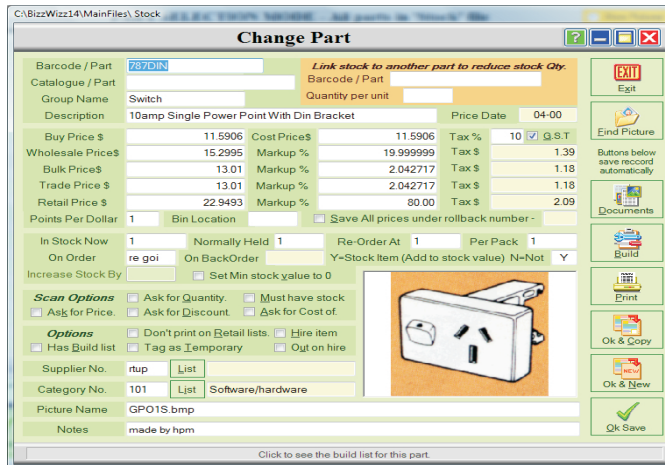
C:\BizzWizz14\MainFiles\ Stock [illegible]

Change Part

? 

Barcode / Part 787DIN

Catalogue / Part

Group Name Switch

Description 10amp Single Power Point With Din Bracket

Link stock to another part to reduce stock Qty.

Barcode / Part

Quantity per unit

Price Date 04-00

Buy Price $ 11.5906 Cost Price$ 11.5906 Tax % 10 G.S.T

Wholesale Price$ 15.2995 Markup % 19.999999 Tax $ 1.39

Bulk Price$ 13.01 Markup % 2.042717 Tax $ 1.18

Trade Price $ 13.01 Markup % 2.042717 Tax $ 1.18

Retail Price $ 22.9493 Markup % 80.00 Tax $ 2.09

Points Per Dollar 1 Bin Location Save All prices under rollback number -

In Stock Now 1 Normally Held 1 Re-Order At 1 Per Pack 1

On Order re goi On BackOrder Y=Stock Item (Add to stock value) N=Not Y

Increase Stock By Set Min stock value to 0

Scan Options Ask for Quantity. Must have stock

Ask for Price. Ask for Discount. Ask for Cost of.

Options Don't print on Retail lists. Hire item

Has Build list Tag as Temporary Out on hire

Supplier No. rtup List

Category No. 101 List Software/hardware

Picture Name GPO1S.bmp

Notes made by hpm

EXIT
Exit

Find Picture

Buttons below save record automatically

Documents

Build

Print

Ok & Copy

NEW
Ok & New

Ok Save

Click to see the build list for this part.